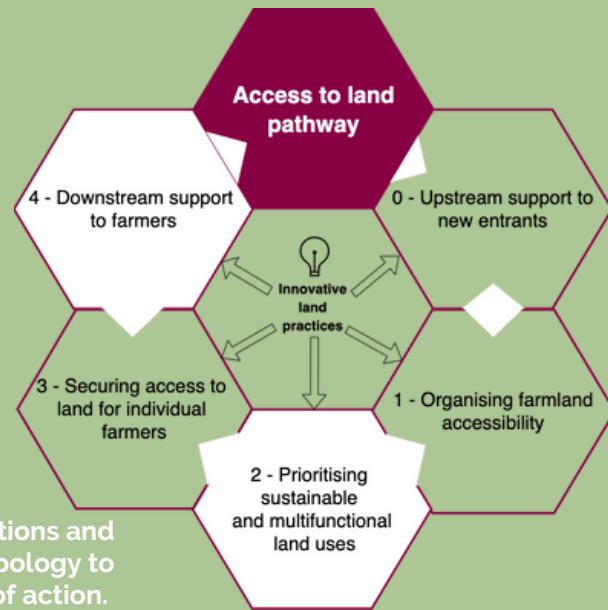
Access to land pathway

4 - Downstream support to farmers

0 - Upstream support to new entrants

Innovative land practices

3 - Securing access to land for individual farmers

1 - Organising farmland accessibility

2 - Prioritising sustainable and multifunctional land uses

tions and
pology to
of action.